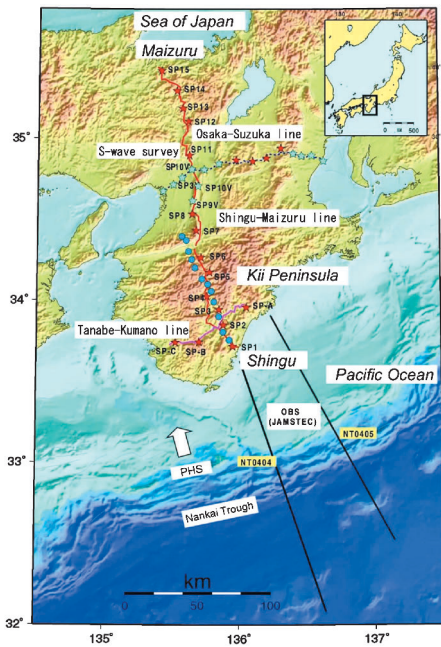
Sea of Japan
Maizuru
SP15
SP14
SP13
SP12
35°
Osaka-Suzuka line
S-wave survey
SP11
SP10V
SP10
SP9V
SP9
SP8
Shingu-Maizuru line
SP7
SP6
SP5
Kii Peninsula
34°
SP4
SP3
SP-A
SP2
Tanabe-Kumano line
SP1
SP-C
SP-B
Shingu
Pacific Ocean
OBS (JAMSTEC)
NT0405
33°
NT0404
PHS
Nankai Trough
km
0
50
100
32°
135°
136°
137°
0
500